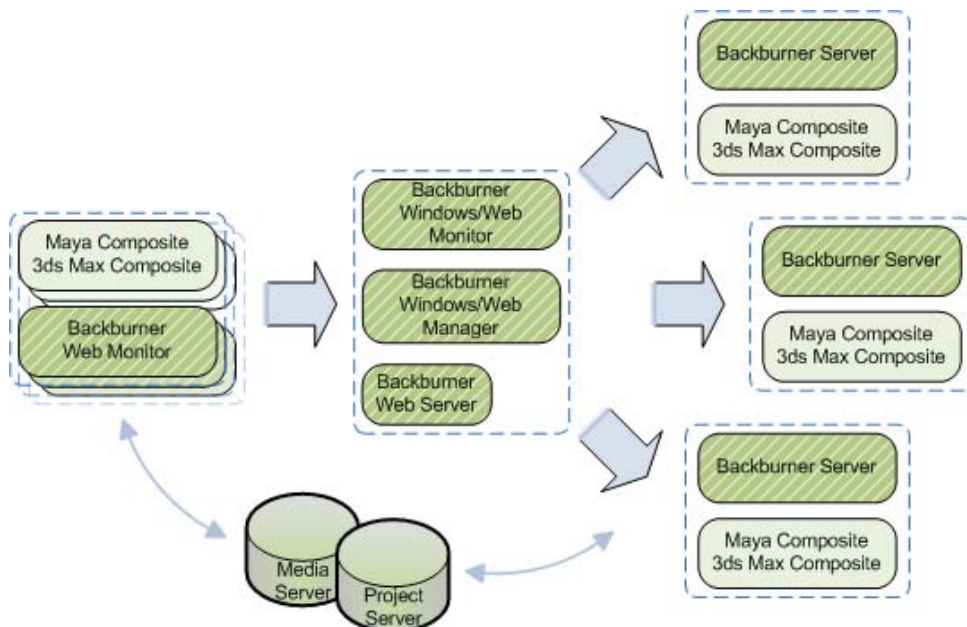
Maya Composite
3ds Max Composite

Backburner
Web Monitor

Backburner
Windows/Web
Monitor

Backburner
Windows/Web
Manager

Backburner
Web Server

Backburner Server

Maya Composite
3ds Max Composite

Backburner Server

Maya Composite
3ds Max Composite

Backburner Server

Maya Composite
3ds Max Composite

Media
Server

Project
Server